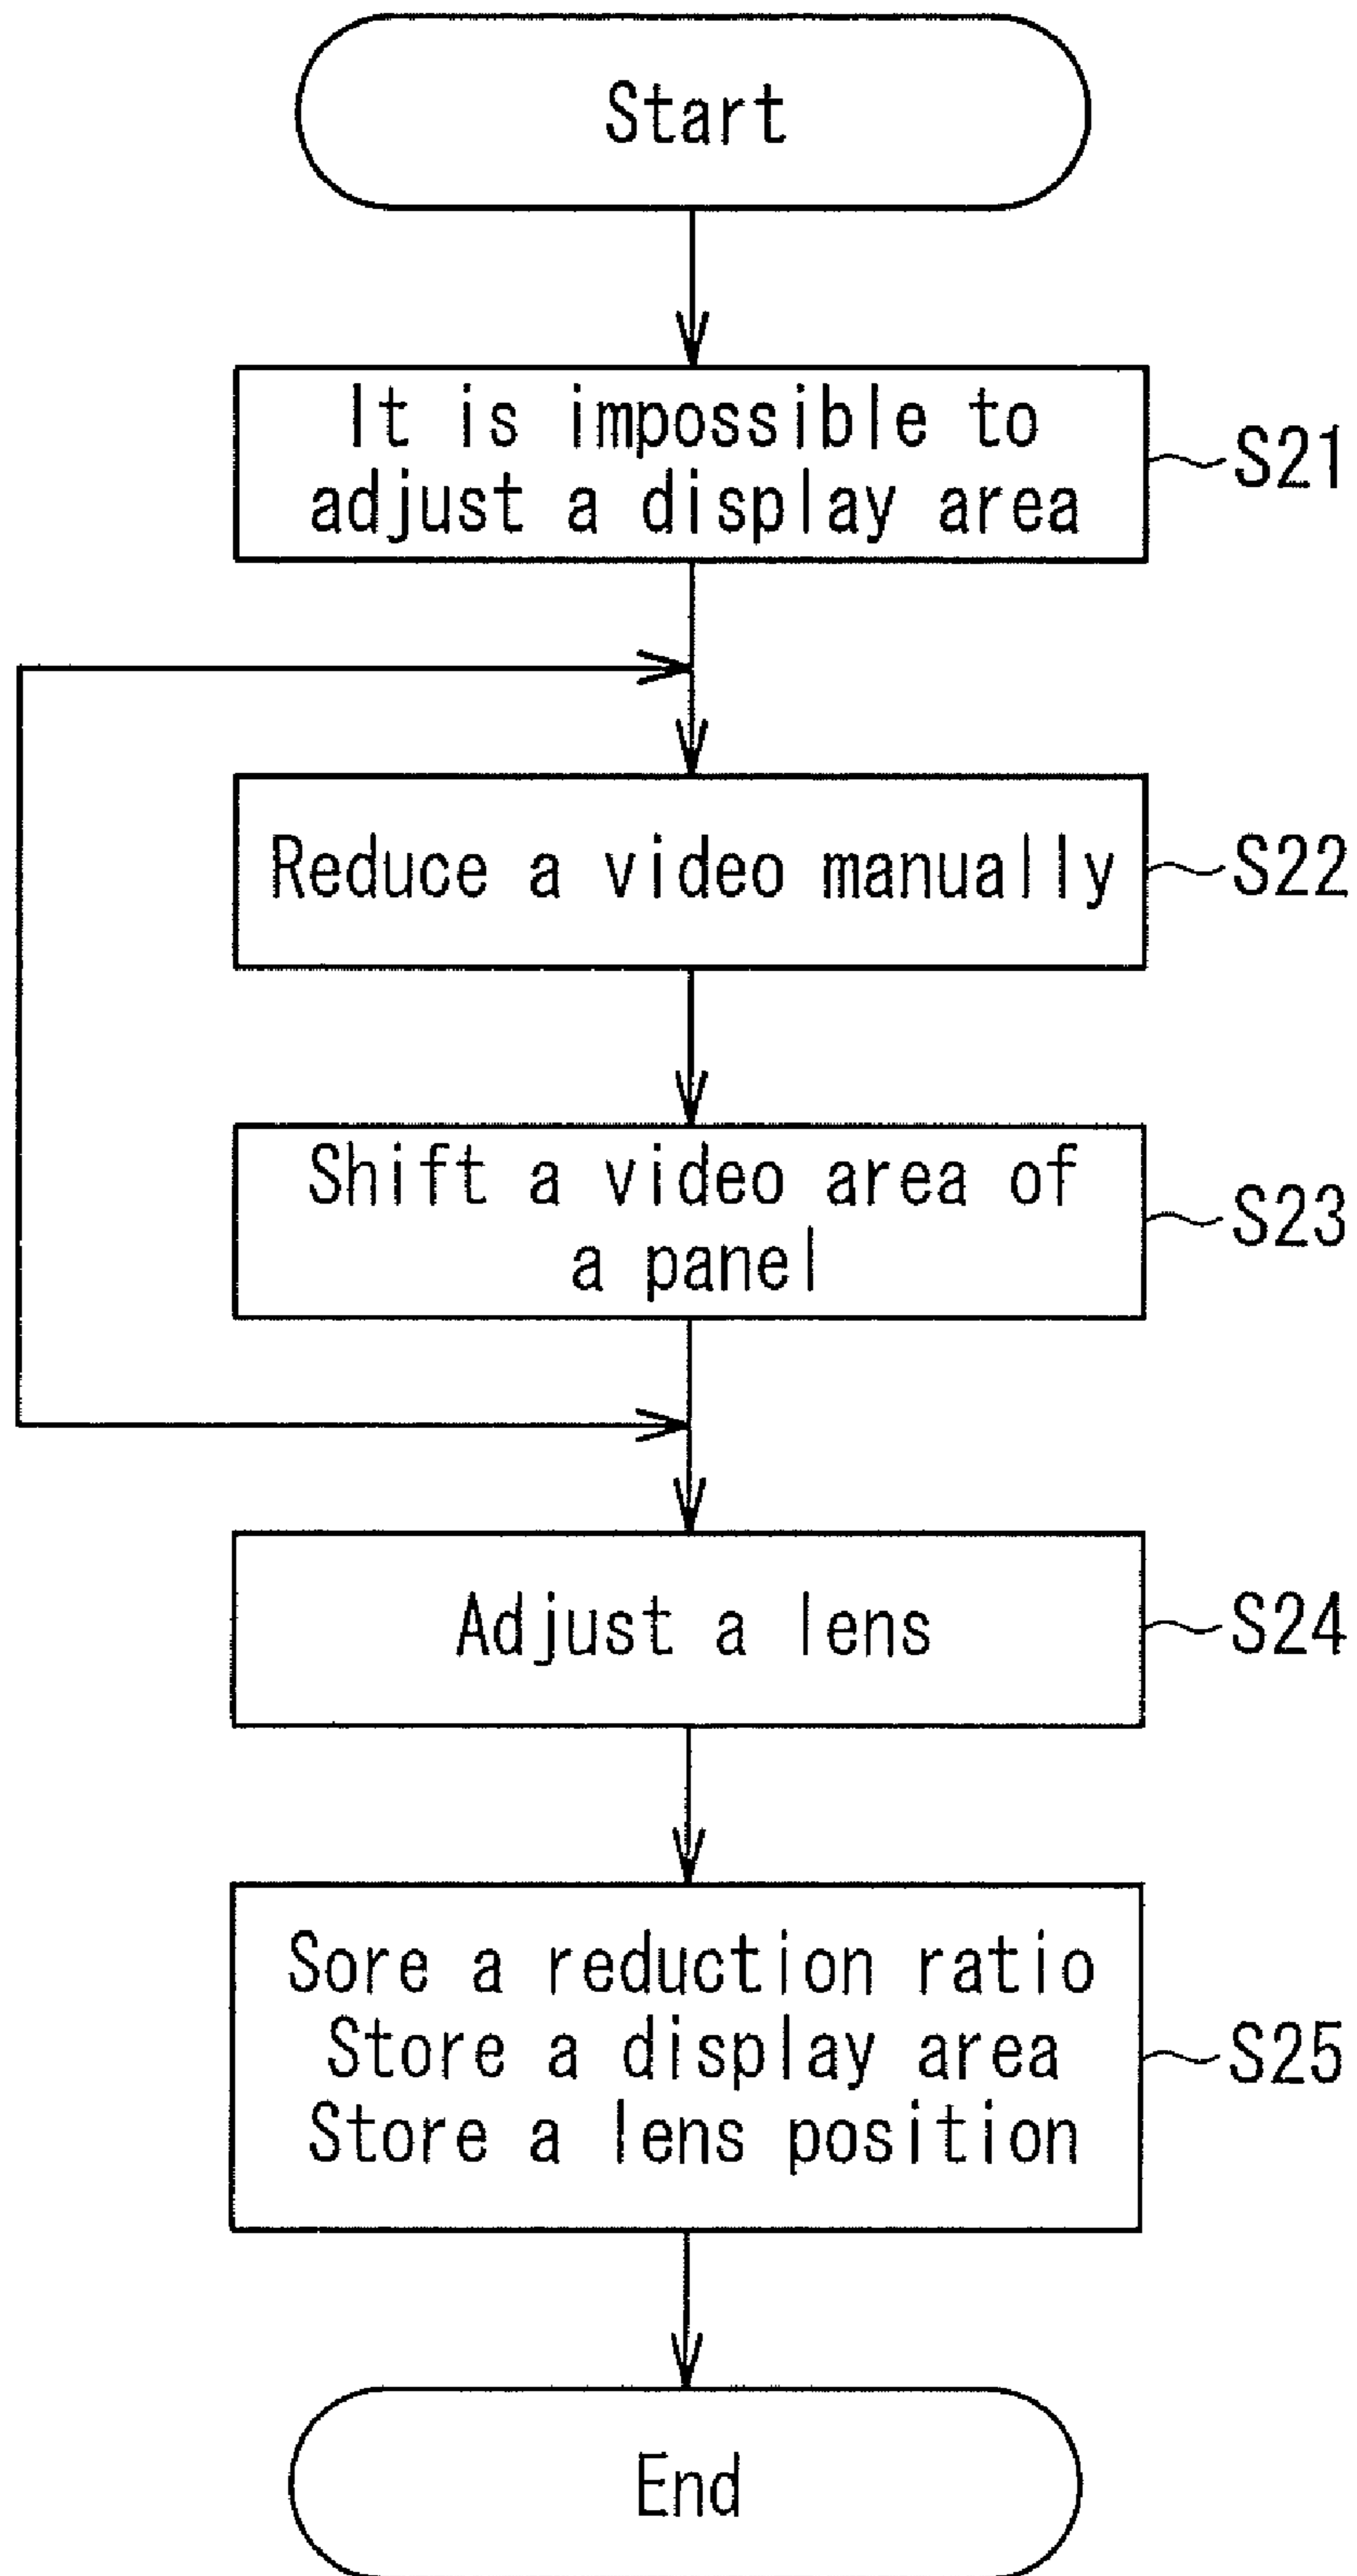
Start

It is impossible to adjust a display area

S21

Reduce a video manually

S22

Shift a video area of a panel

S23

Adjust a lens

S24

Sore a reduction ratio
Store a display area
Store a lens position

S25

End